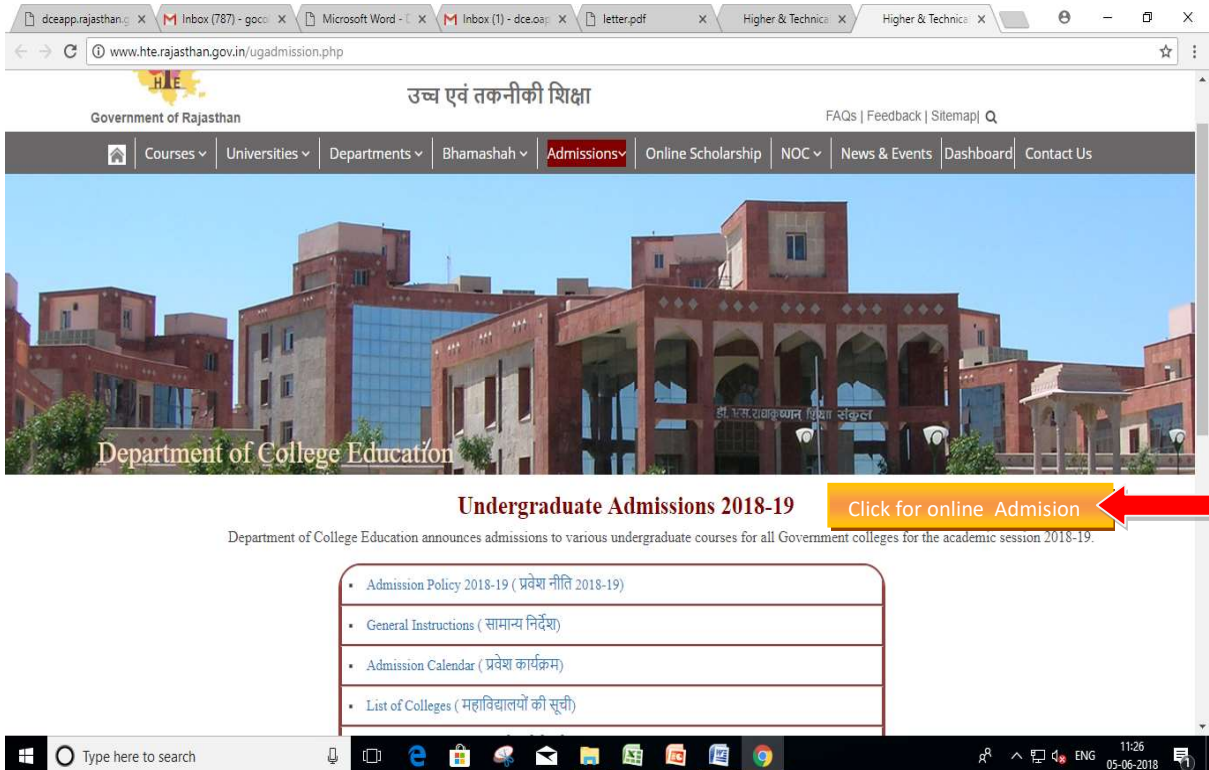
dceapp.rajasthan.g × | Inbox (787) - goco × | Microsoft Word - × | Inbox (1) - dce.oap × | letter.pdf × | Higher & Technica × | Higher & Technica ×

www.hte.rajasthan.gov.in/ugadmission.php

HTE
Government of Rajasthan

उच्च एवं तकनीकी शिक्षा

FAQs | Feedback | Sitemap|

Courses | Universities | Departments | Bhamashah | Admissions | Online Scholarship | NOC | News & Events | Dashboard | Contact Us

डॉ. एस. राधाकृष्णन शिक्षा संकुल

Department of College Education

Undergraduate Admissions 2018-19

Click for online Admision

Department of College Education announces admissions to various undergraduate courses for all Government colleges for the academic session 2018-19.

- Admission Policy 2018-19 ( प्रवेश नीति 2018-19)
- General Instructions ( सामान्य निर्देश)
- Admission Calendar ( प्रवेश कार्यक्रम)
- List of Colleges ( महाविद्यालयों की सूची)

Type here to search

ENG 11:26 05-06-2018